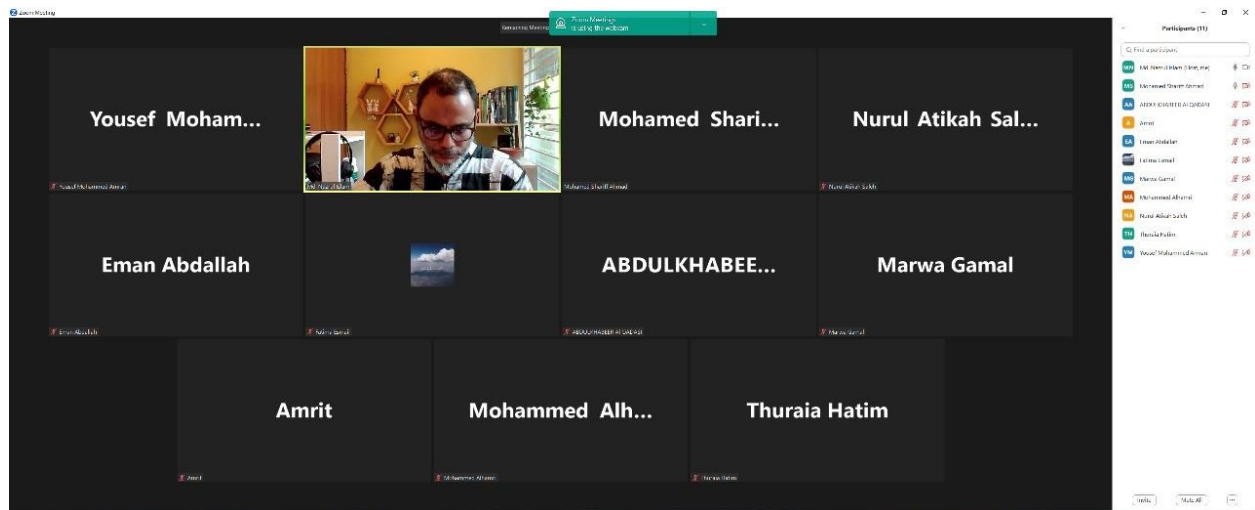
Zoom Meeting

Zoom Meetings
is using the webcam

Participants (11)

Find a participant

MN Md. Nazrul Islam (Host, me)
MS Mohamed Sharif Ahmed
AA ABDULKHABEER AL QADASI
A Amrit
EA Eman Abdallah
Fatima Gamal
MG Marwa Gamal
MA Mohammed Alhamzi
NA Nurul Atikah Saleh
TH Thuraia Hatim
YM Yousef Mohammed Amran

Yousef Moham...

Yousef Mohammed Amran

Md. Nazrul Islam

Mohamed Shari...

Mohamed Sharif Ahmed

Nurul Atikah Sal...

Nurul Atikah Saleh

Eman Abdallah

Eman Abdallah

Fatima Gamal

ABDULKHABEE...

ABDULKHABEER AL QADASI

Marwa Gamal

Marwa Gamal

Amrit

Amrit

Mohammed Alh...

Mohammed Alhamzi

Thuraia Hatim

Thuraia Hatim

Invite

Mute All

...